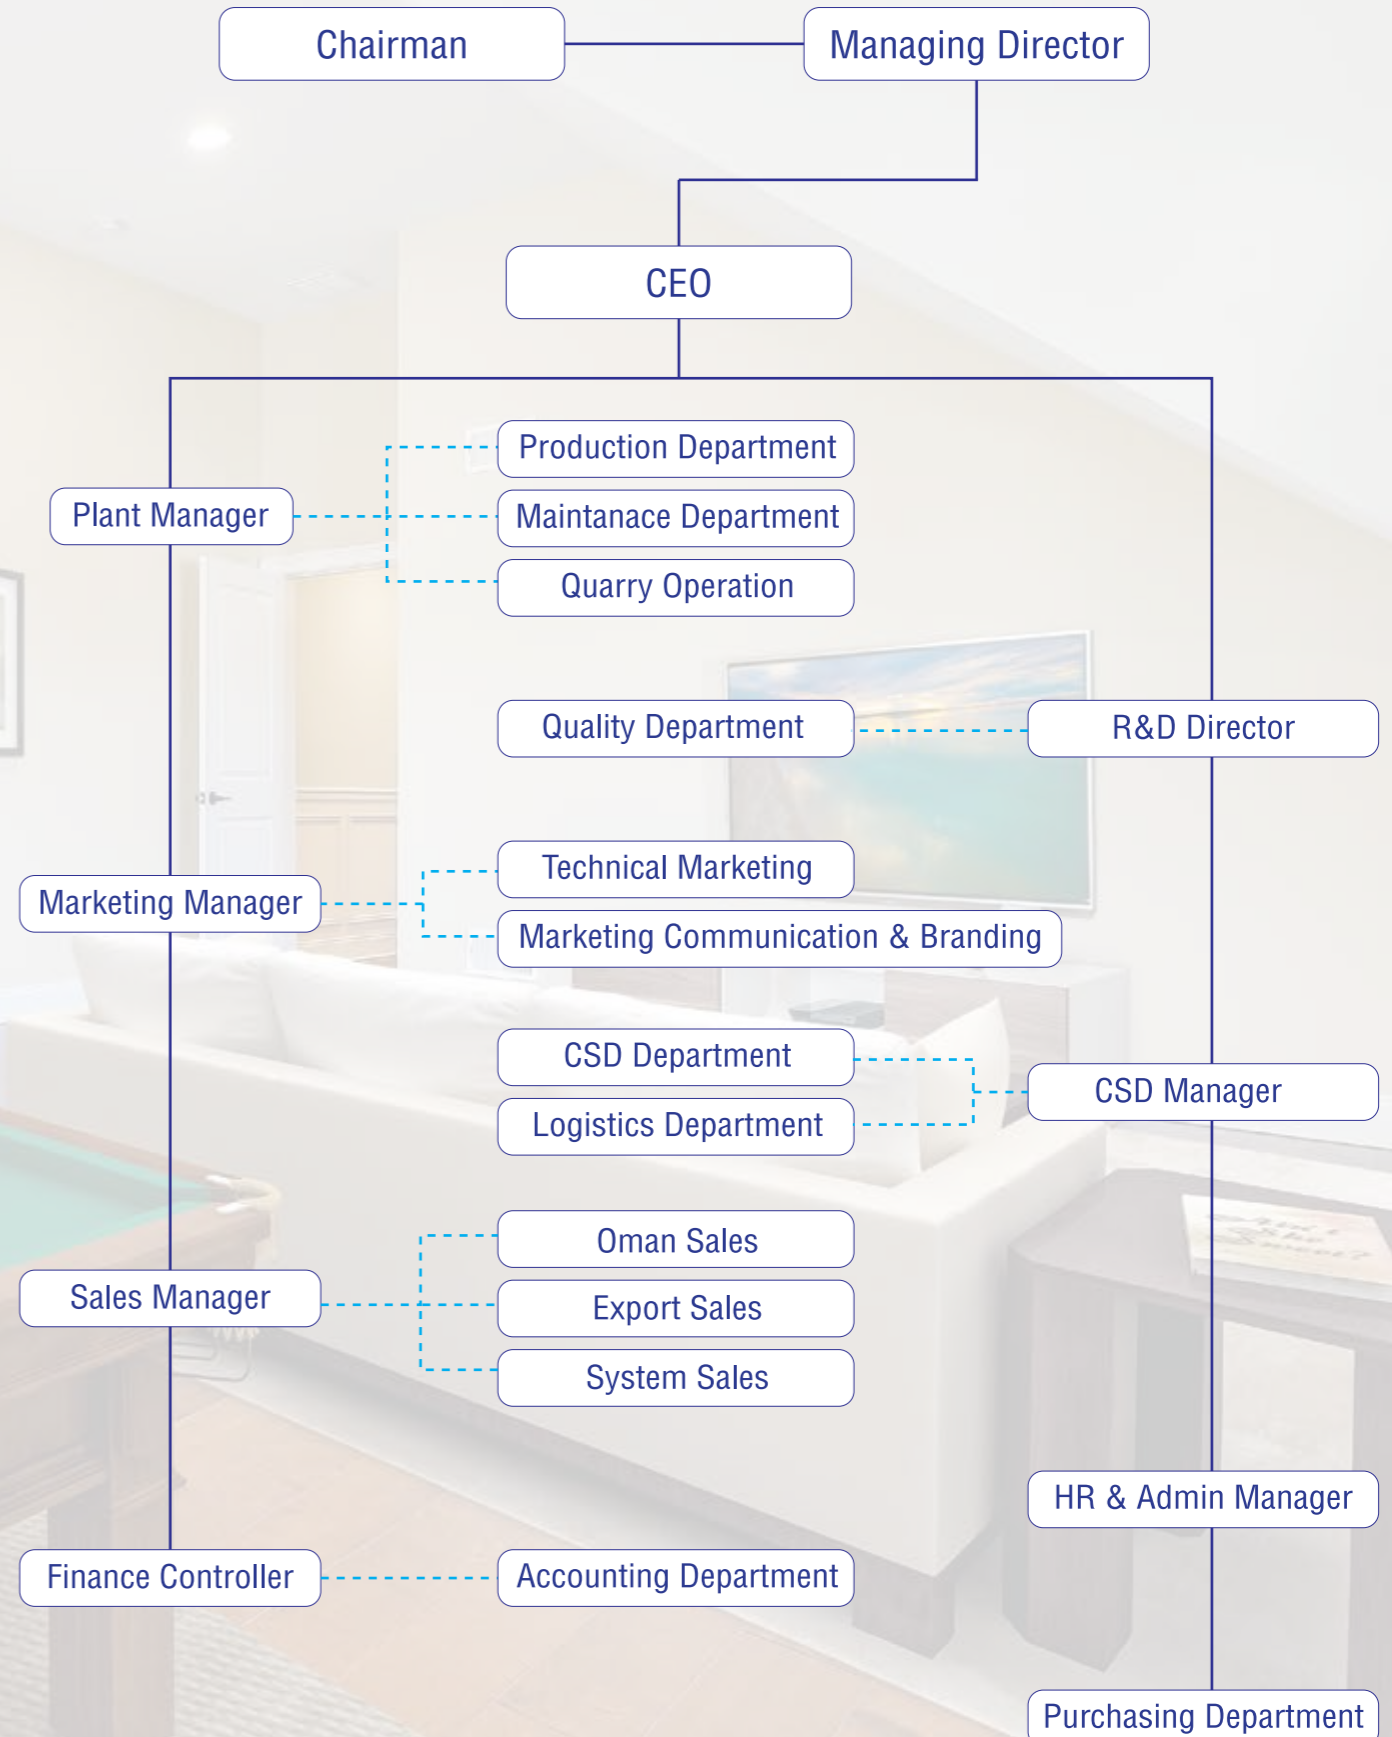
Chairman

Managing Director

CEO

Plant Manager

Production Department

Maintanace Department

Quarry Operation

Quality Department

R&D Director

Marketing Manager

Technical Marketing

Marketing Communication & Branding

CSD Department

Logistics Department

CSD Manager

Sales Manager

Oman Sales

Export Sales

System Sales

HR & Admin Manager

Finance Controller

Accounting Department

Purchasing Department